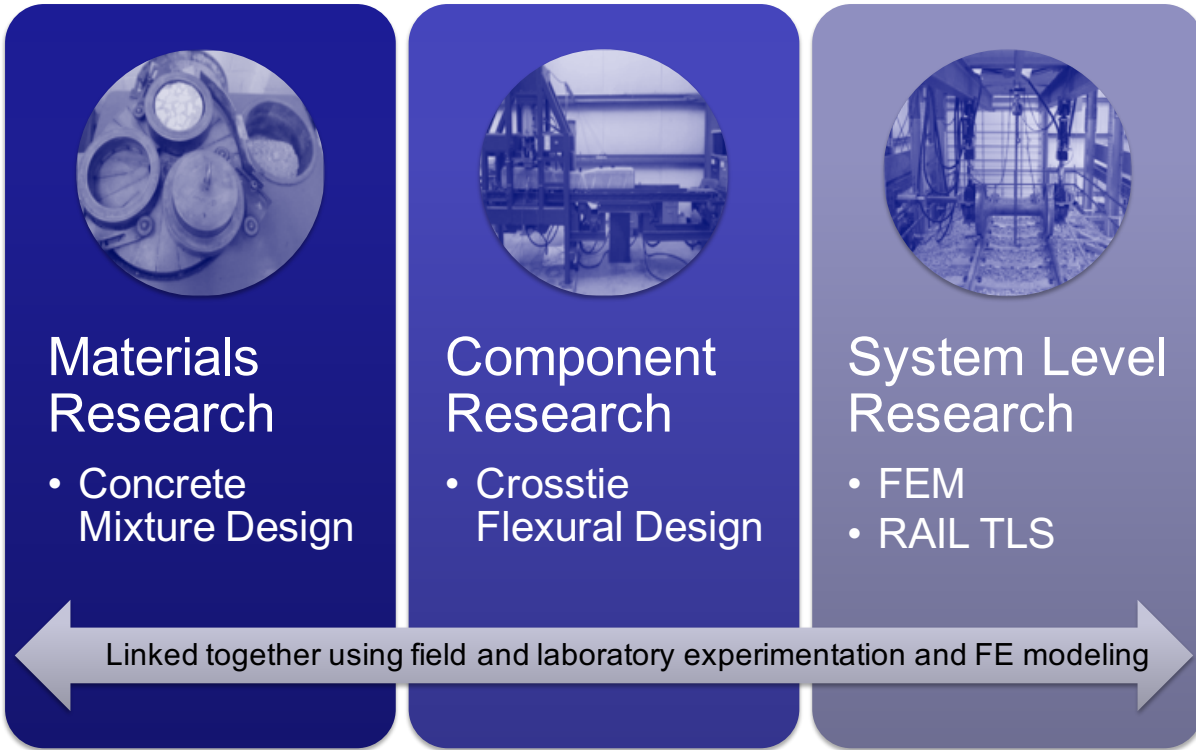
Materials Research

• Concrete Mixture Design

Component Research

• Crosstie Flexural Design

System Level Research

• FEM
• RAIL TLS

Linked together using field and laboratory experimentation and FE modeling